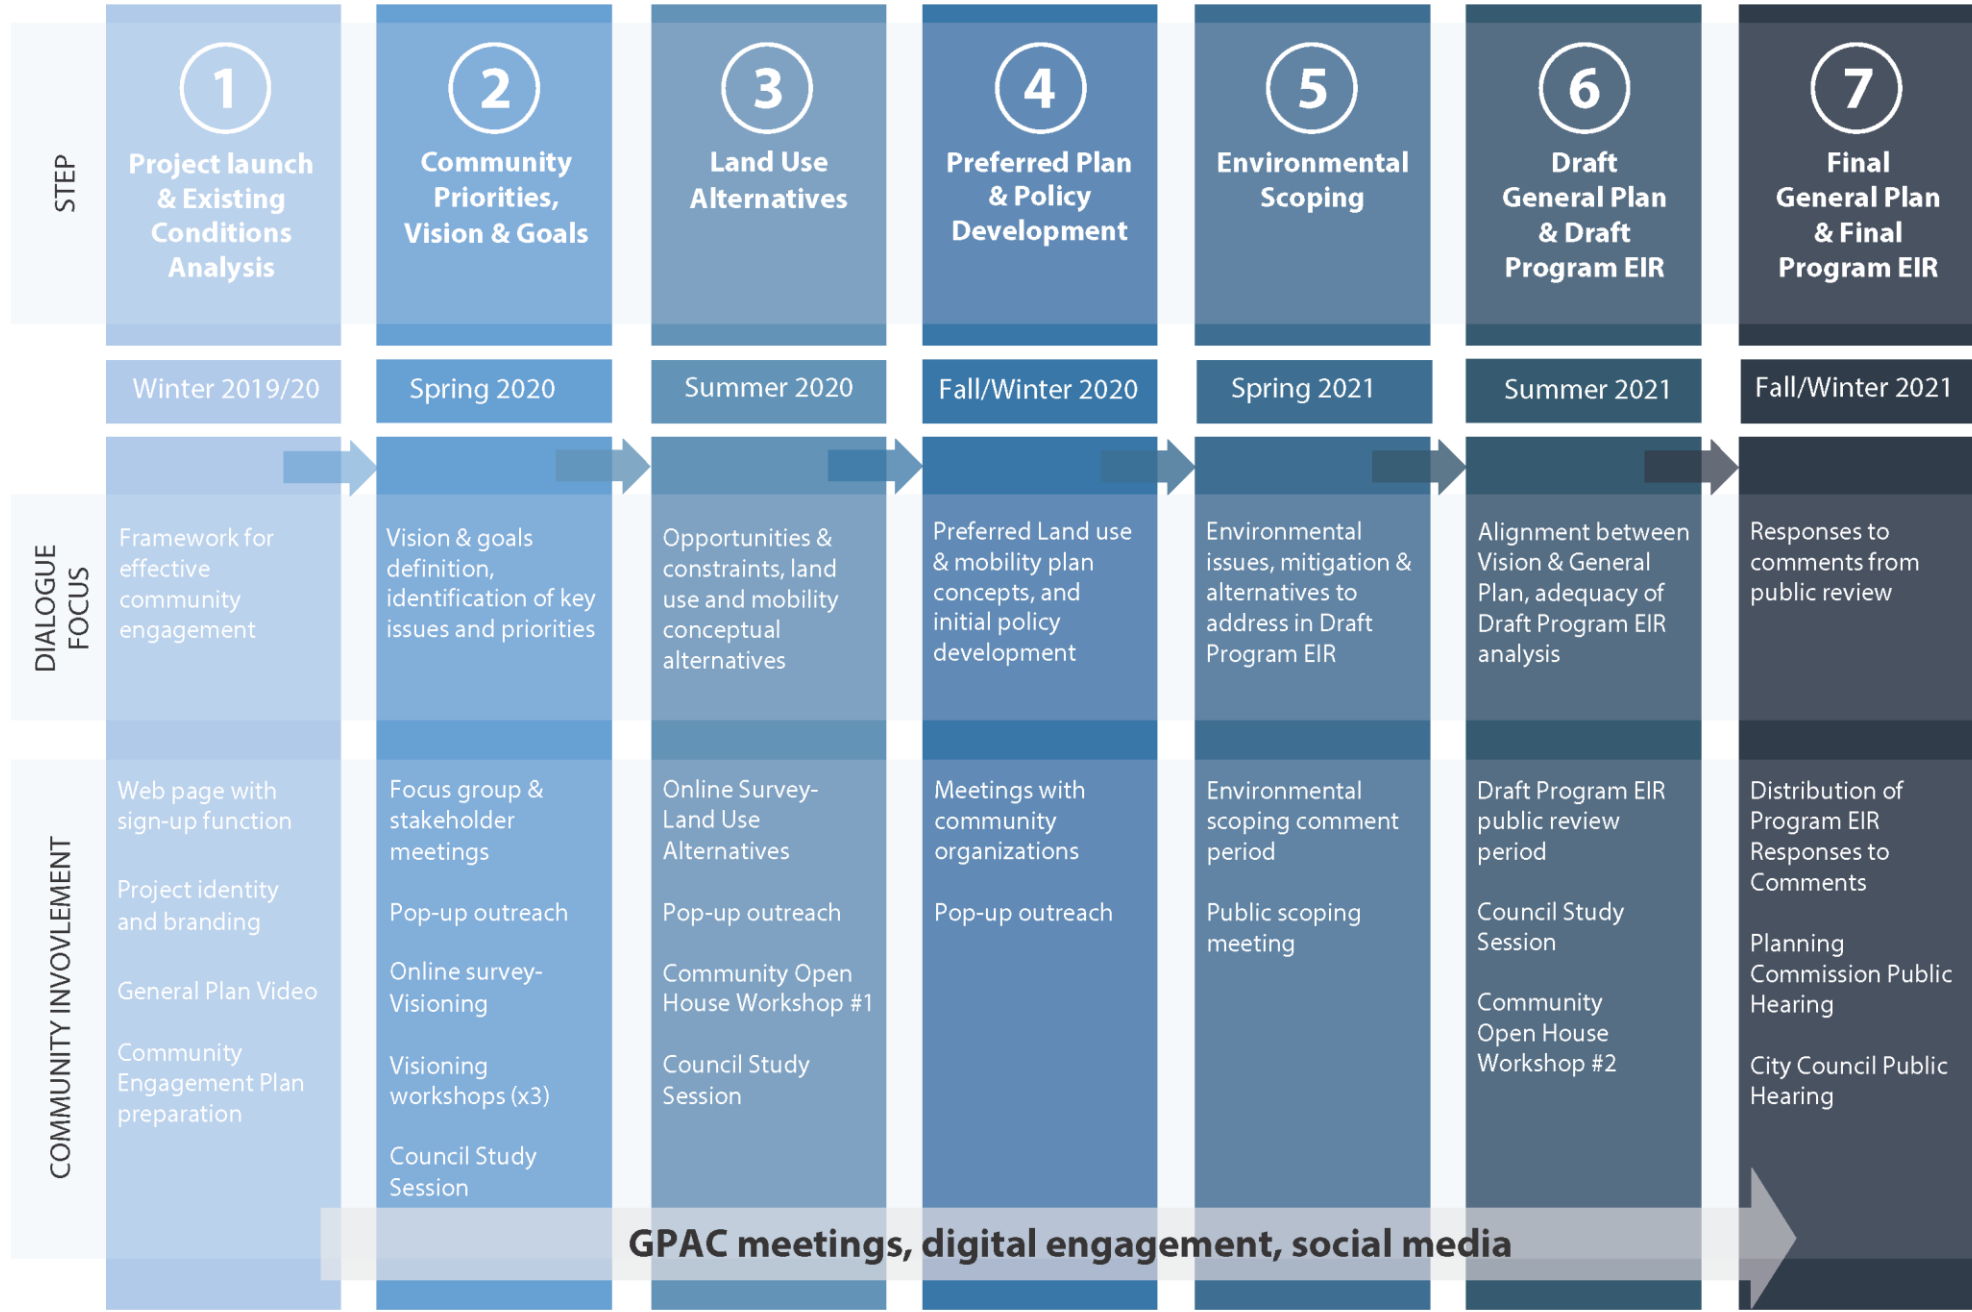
| STEP | 1 Project launch & Existing Conditions Analysis | 2 Community Priorities, Vision & Goals | 3 Land Use Alternatives | 4 Preferred Plan & Policy Development | 5 Environmental Scoping | 6 Draft General Plan & Draft Program EIR | 7 Final General Plan & Final Program EIR |
|---|---|---|---|---|---|---|---|
| | Winter 2019/20 | Spring 2020 | Summer 2020 | Fall/Winter 2020 | Spring 2021 | Summer 2021 | Fall/Winter 2021 |
| DIALOGUE FOCUS | Framework for effective community engagement | Vision & goals definition, identification of key issues and priorities | Opportunities & constraints, land use and mobility conceptual alternatives | Preferred Land use & mobility plan concepts, and initial policy development | Environmental issues, mitigation & alternatives to address in Draft Program EIR | Alignment between Vision & General Plan, adequacy of Draft Program EIR analysis | Responses to comments from public review |
| COMMUNITY INVOLVEMENT | Web page with sign-up function<br><br>Project identity and branding<br><br>General Plan Video<br><br>Community Engagement Plan preparation | Focus group & stakeholder meetings<br><br>Pop-up outreach<br><br>Online survey-Visioning<br><br>Visioning workshops (x3)<br><br>Council Study Session | Online Survey-Land Use Alternatives<br><br>Pop-up outreach<br><br>Community Open House Workshop #1<br><br>Council Study Session | Meetings with community organizations<br><br>Pop-up outreach | Environmental scoping comment period<br><br>Public scoping meeting | Draft Program EIR public review period<br><br>Council Study Session<br><br>Community Open House Workshop #2 | Distribution of Program EIR Responses to Comments<br><br>Planning Commission Public Hearing<br><br>City Council Public Hearing |

GPAC meetings, digital engagement, social media